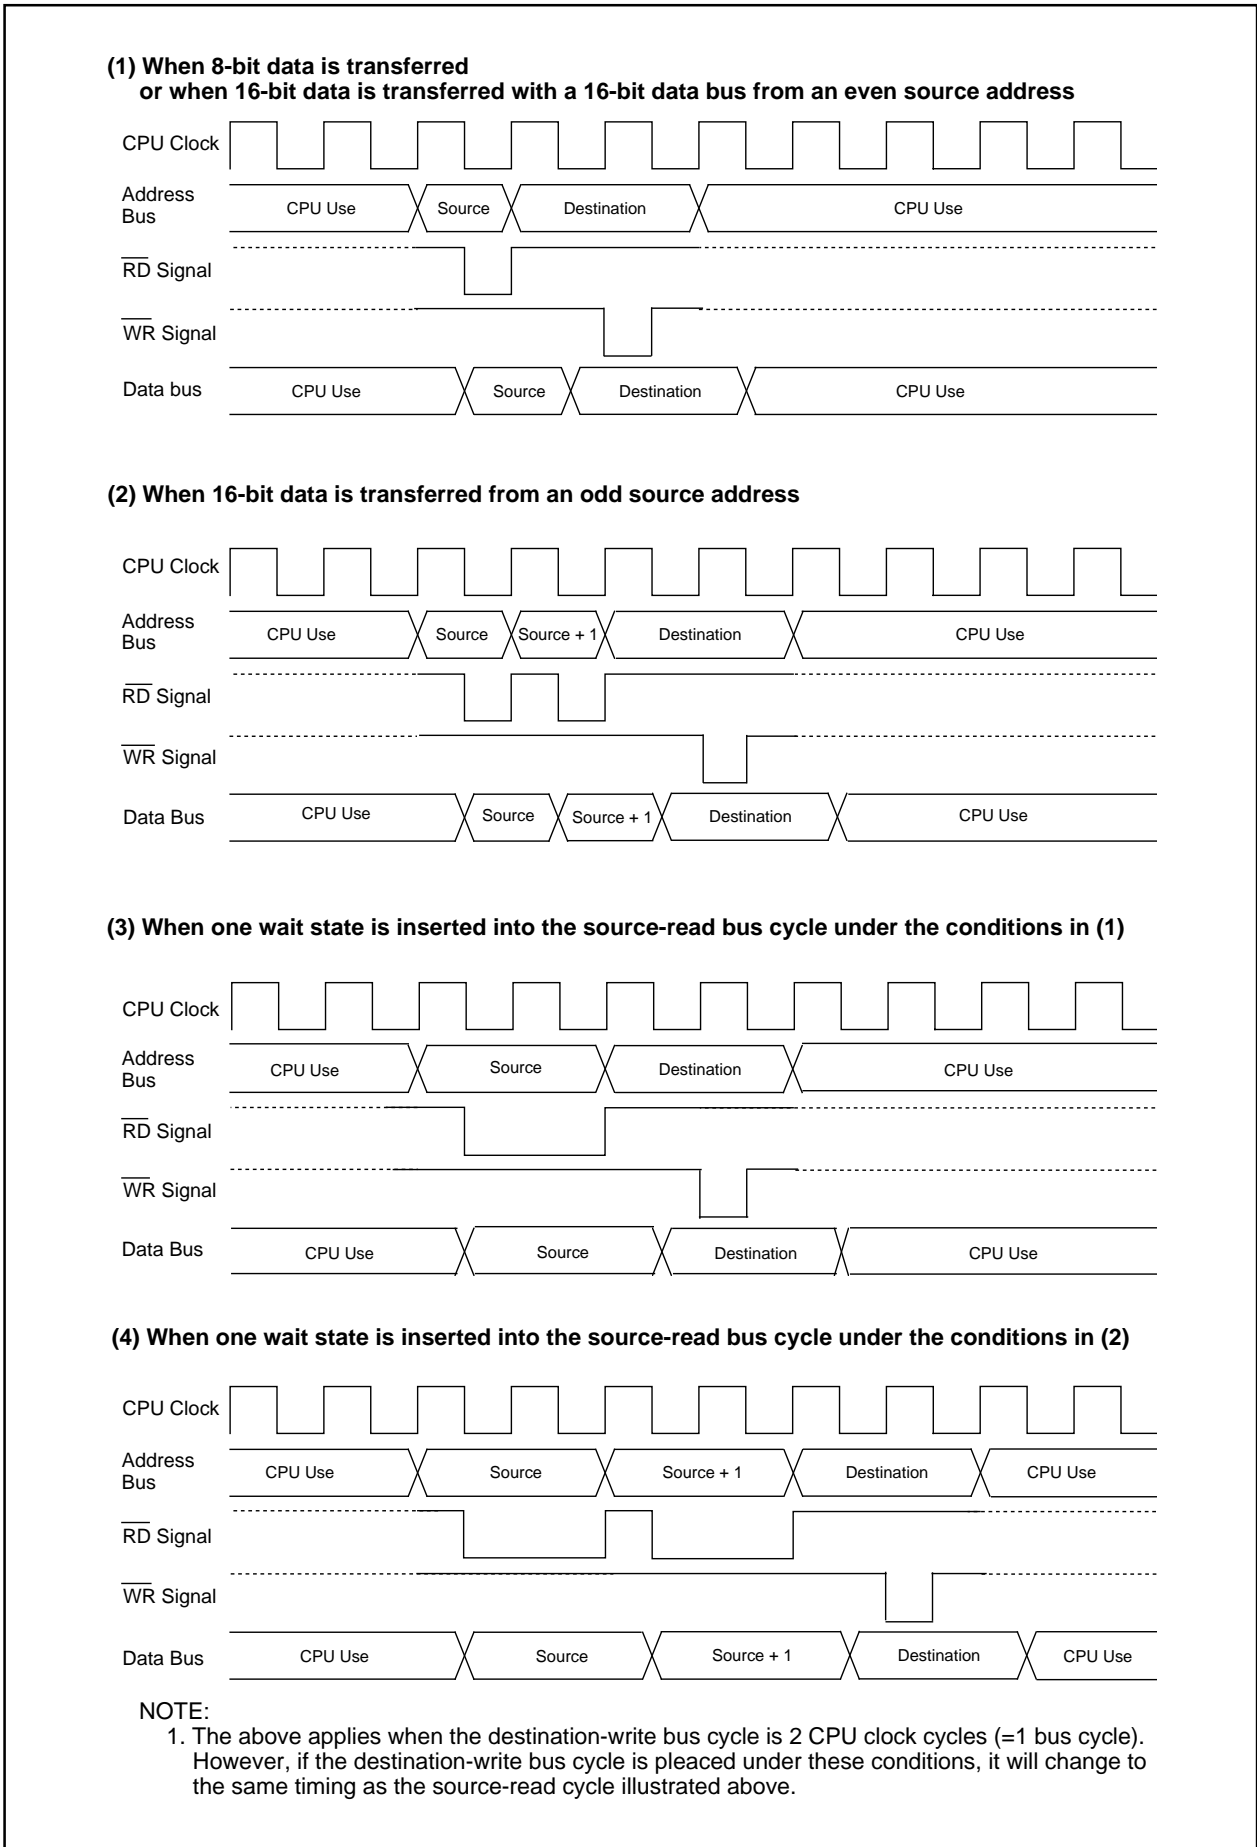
(1) When 8-bit data is transferred
or when 16-bit data is transferred with a 16-bit data bus from an even source address

CPU Clock

Address Bus | CPU Use | Source | Destination | CPU Use

$\overline{RD}$ Signal

$\overline{WR}$ Signal

Data bus | CPU Use | Source | Destination | CPU Use

(2) When 16-bit data is transferred from an odd source address

CPU Clock

Address Bus | CPU Use | Source | Source + 1 | Destination | CPU Use

$\overline{RD}$ Signal

$\overline{WR}$ Signal

Data Bus | CPU Use | Source | Source + 1 | Destination | CPU Use

(3) When one wait state is inserted into the source-read bus cycle under the conditions in (1)

CPU Clock

Address Bus | CPU Use | Source | Destination | CPU Use

$\overline{RD}$ Signal

$\overline{WR}$ Signal

Data Bus | CPU Use | Source | Destination | CPU Use

(4) When one wait state is inserted into the source-read bus cycle under the conditions in (2)

CPU Clock

Address Bus | CPU Use | Source | Source + 1 | Destination | CPU Use

$\overline{RD}$ Signal

$\overline{WR}$ Signal

Data Bus | CPU Use | Source | Source + 1 | Destination | CPU Use

NOTE:
1. The above applies when the destination-write bus cycle is 2 CPU clock cycles (=1 bus cycle). However, if the destination-write bus cycle is pleaced under these conditions, it will change to the same timing as the source-read cycle illustrated above.